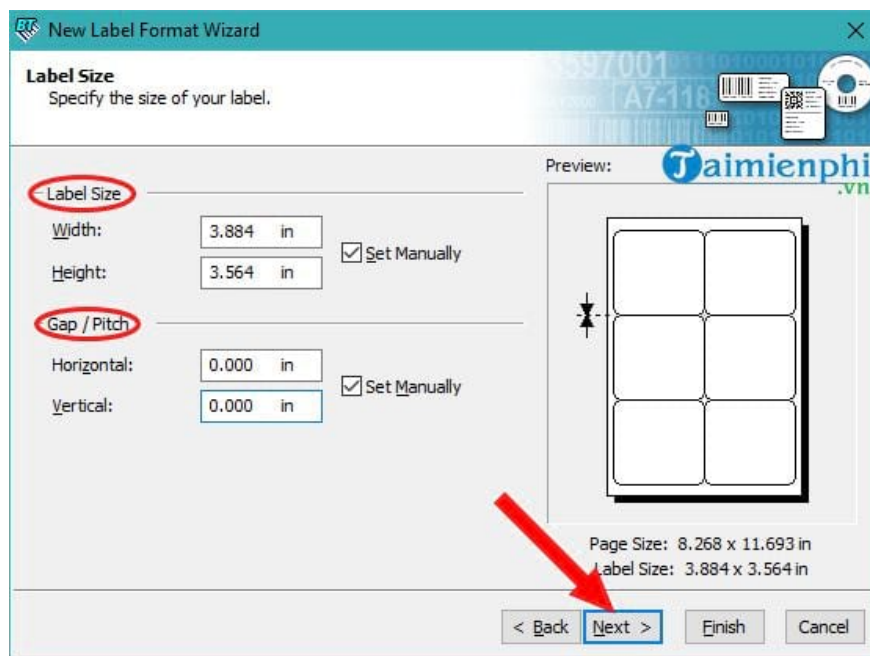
New Label Format Wizard

Label Size
Specify the size of your label.

3597001
A7-118

Preview:

Taimienphi
.vn

Label Size
Width: 3.884 in
Height: 3.564 in
Set Manually

Gap / Pitch
Horizontal: 0.000 in
Vertical: 0.000 in
Set Manually

Page Size: 8.268 x 11.693 in
Label Size: 3.884 x 3.564 in

< Back Next > Finish Cancel